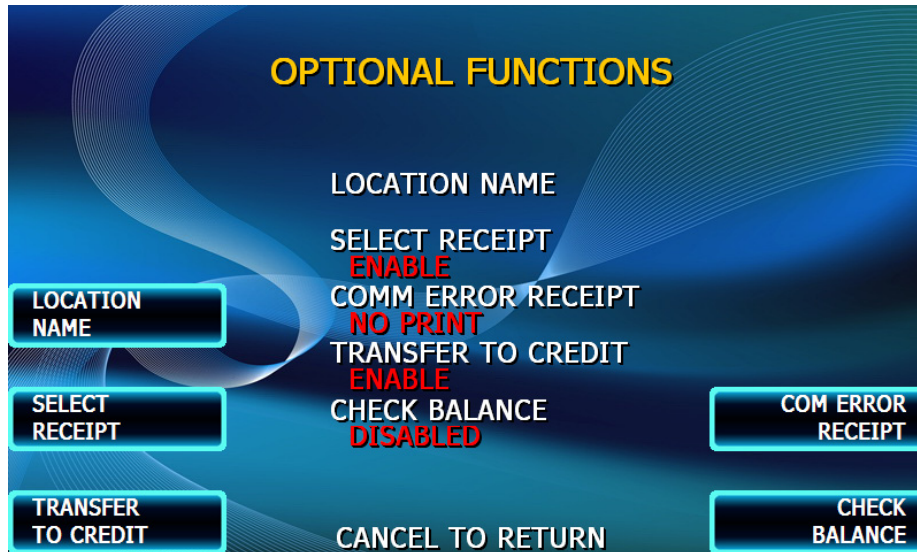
OPTIONAL FUNCTIONS

LOCATION NAME

SELECT RECEIPT
ENABLE
COMM ERROR RECEIPT
NO PRINT
TRANSFER TO CREDIT
ENABLE
CHECK BALANCE
DISABLED

LOCATION NAME

SELECT RECEIPT

TRANSFER TO CREDIT

COM ERROR RECEIPT

CHECK BALANCE

CANCEL TO RETURN